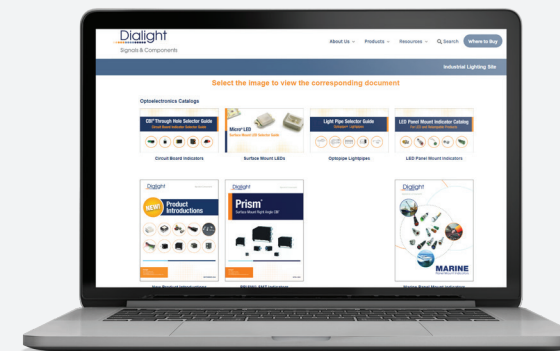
Dialight
Signals & Components

About Us ⌄ Products ⌄ Resources ⌄ Search Where to Buy

Industrial Lighting Site

Select the image to view the corresponding document

Optoelectronics Catalogs

CBI Through Hole Selector Guide
Circuit Board Indicators

Micro LED
Surface Mount LED Selector Guide
Surface Mount LEDs

Light Pipe Selector Guide
Optopipe Lightpipes

LED Panel Mount Indicator Catalog
LED Panel Mount Indicators

Dialight
NEW!
Product Introductions

Dialight
Prism
Surface Mount Right Angle CBI

Dialight
MARINE

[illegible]

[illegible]

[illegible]